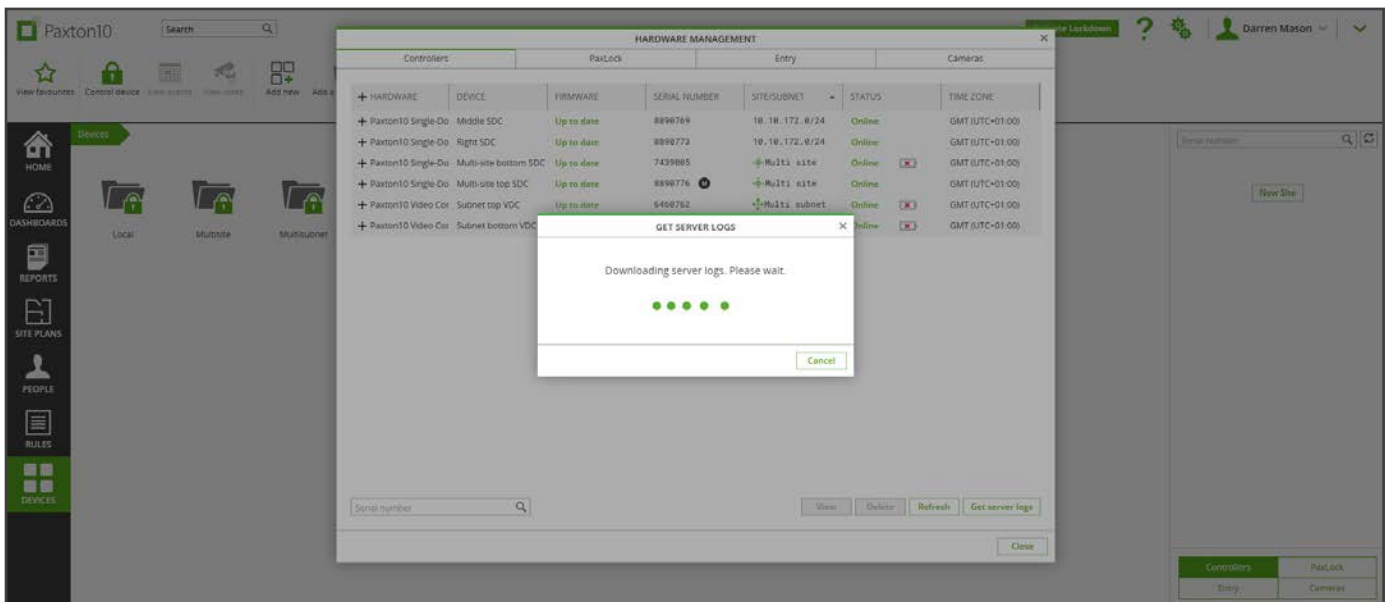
Paxton10 Search

View favourites Control device View events View zones Add new Add

HOME
DASHBOARDS
REPORTS
SITE PLANS
PEOPLE
RULES
DEVICES

Devices

Local Multisite Multisubnet

Lockdown ? Darren Mason

Serial number

New Site

Controllers PaxLock
Entry Cameras

HARDWARE MANAGEMENT

Controllers PaxLock Entry Cameras

| + HARDWARE | DEVICE | FIRMWARE | SERIAL NUMBER | SITE/SUBNET | STATUS | | TIME ZONE |
|---|---|---|---|---|---|---|---|
| + Paxton10 Single-Do | Middle SDC | Up to date | 8890769 | 10.10.172.0/24 | Online | | GMT (UTC+01:00) |
| + Paxton10 Single-Do | Right SDC | Up to date | 8890773 | 10.10.172.0/24 | Online | | GMT (UTC+01:00) |
| + Paxton10 Single-Do | Multi-site bottom SDC | Up to date | 7439885 | Multi site | Online | | GMT (UTC+01:00) |
| + Paxton10 Single-Do | Multi-site top SDC | Up to date | 8890776 | Multi site | Online | | GMT (UTC+01:00) |
| + Paxton10 Video Cor | Subnet top VDC | Up to date | 6460762 | Multi subnet | Online | | GMT (UTC+01:00) |
| + Paxton10 Video Cor | Subnet bottom VDC | | | | Online | | GMT (UTC+01:00) |

GET SERVER LOGS

Downloading server logs. Please wait.

Cancel

Serial number

View Delete Refresh Get server logs

Close